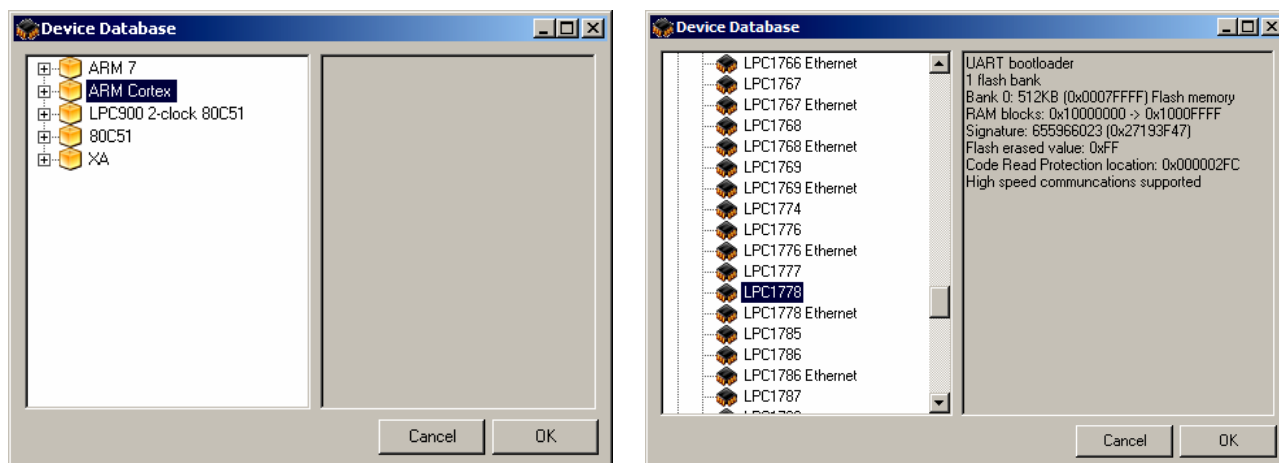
Device Database

ARM 7
ARM Cortex
LPC900 2-clock 80C51
80C51
XA

Cancel
OK

Device Database

LPC1766 Ethernet
LPC1767
LPC1767 Ethernet
LPC1768
LPC1768 Ethernet
LPC1769
LPC1769 Ethernet
LPC1774
LPC1776
LPC1776 Ethernet
LPC1777
LPC1778
LPC1778 Ethernet
LPC1785
LPC1786
LPC1786 Ethernet
LPC1787
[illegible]

UART bootloader
1 flash bank
Bank 0: 512KB (0x0007FFFF) Flash memory
RAM blocks: 0x10000000 -> 0x1000FFFF
Signature: 655966023 (0x27193F47)
Flash erased value: 0xFF
Code Read Protection location: 0x000002FC
High speed communcations supported

Cancel
OK